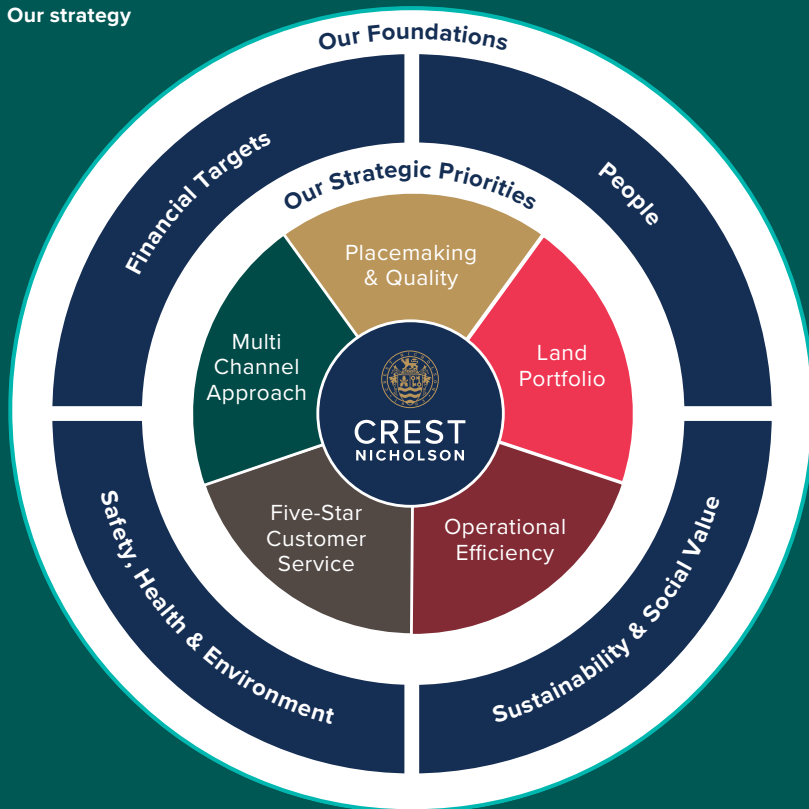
Our strategy

Our Foundations

Financial Targets

People

Our Strategic Priorities

Placemaking & Quality

Multi Channel Approach

Land Portfolio

CREST NICHOLSON

Five-Star Customer Service

Operational Efficiency

Safety, Health & Environment

Sustainability & Social Value